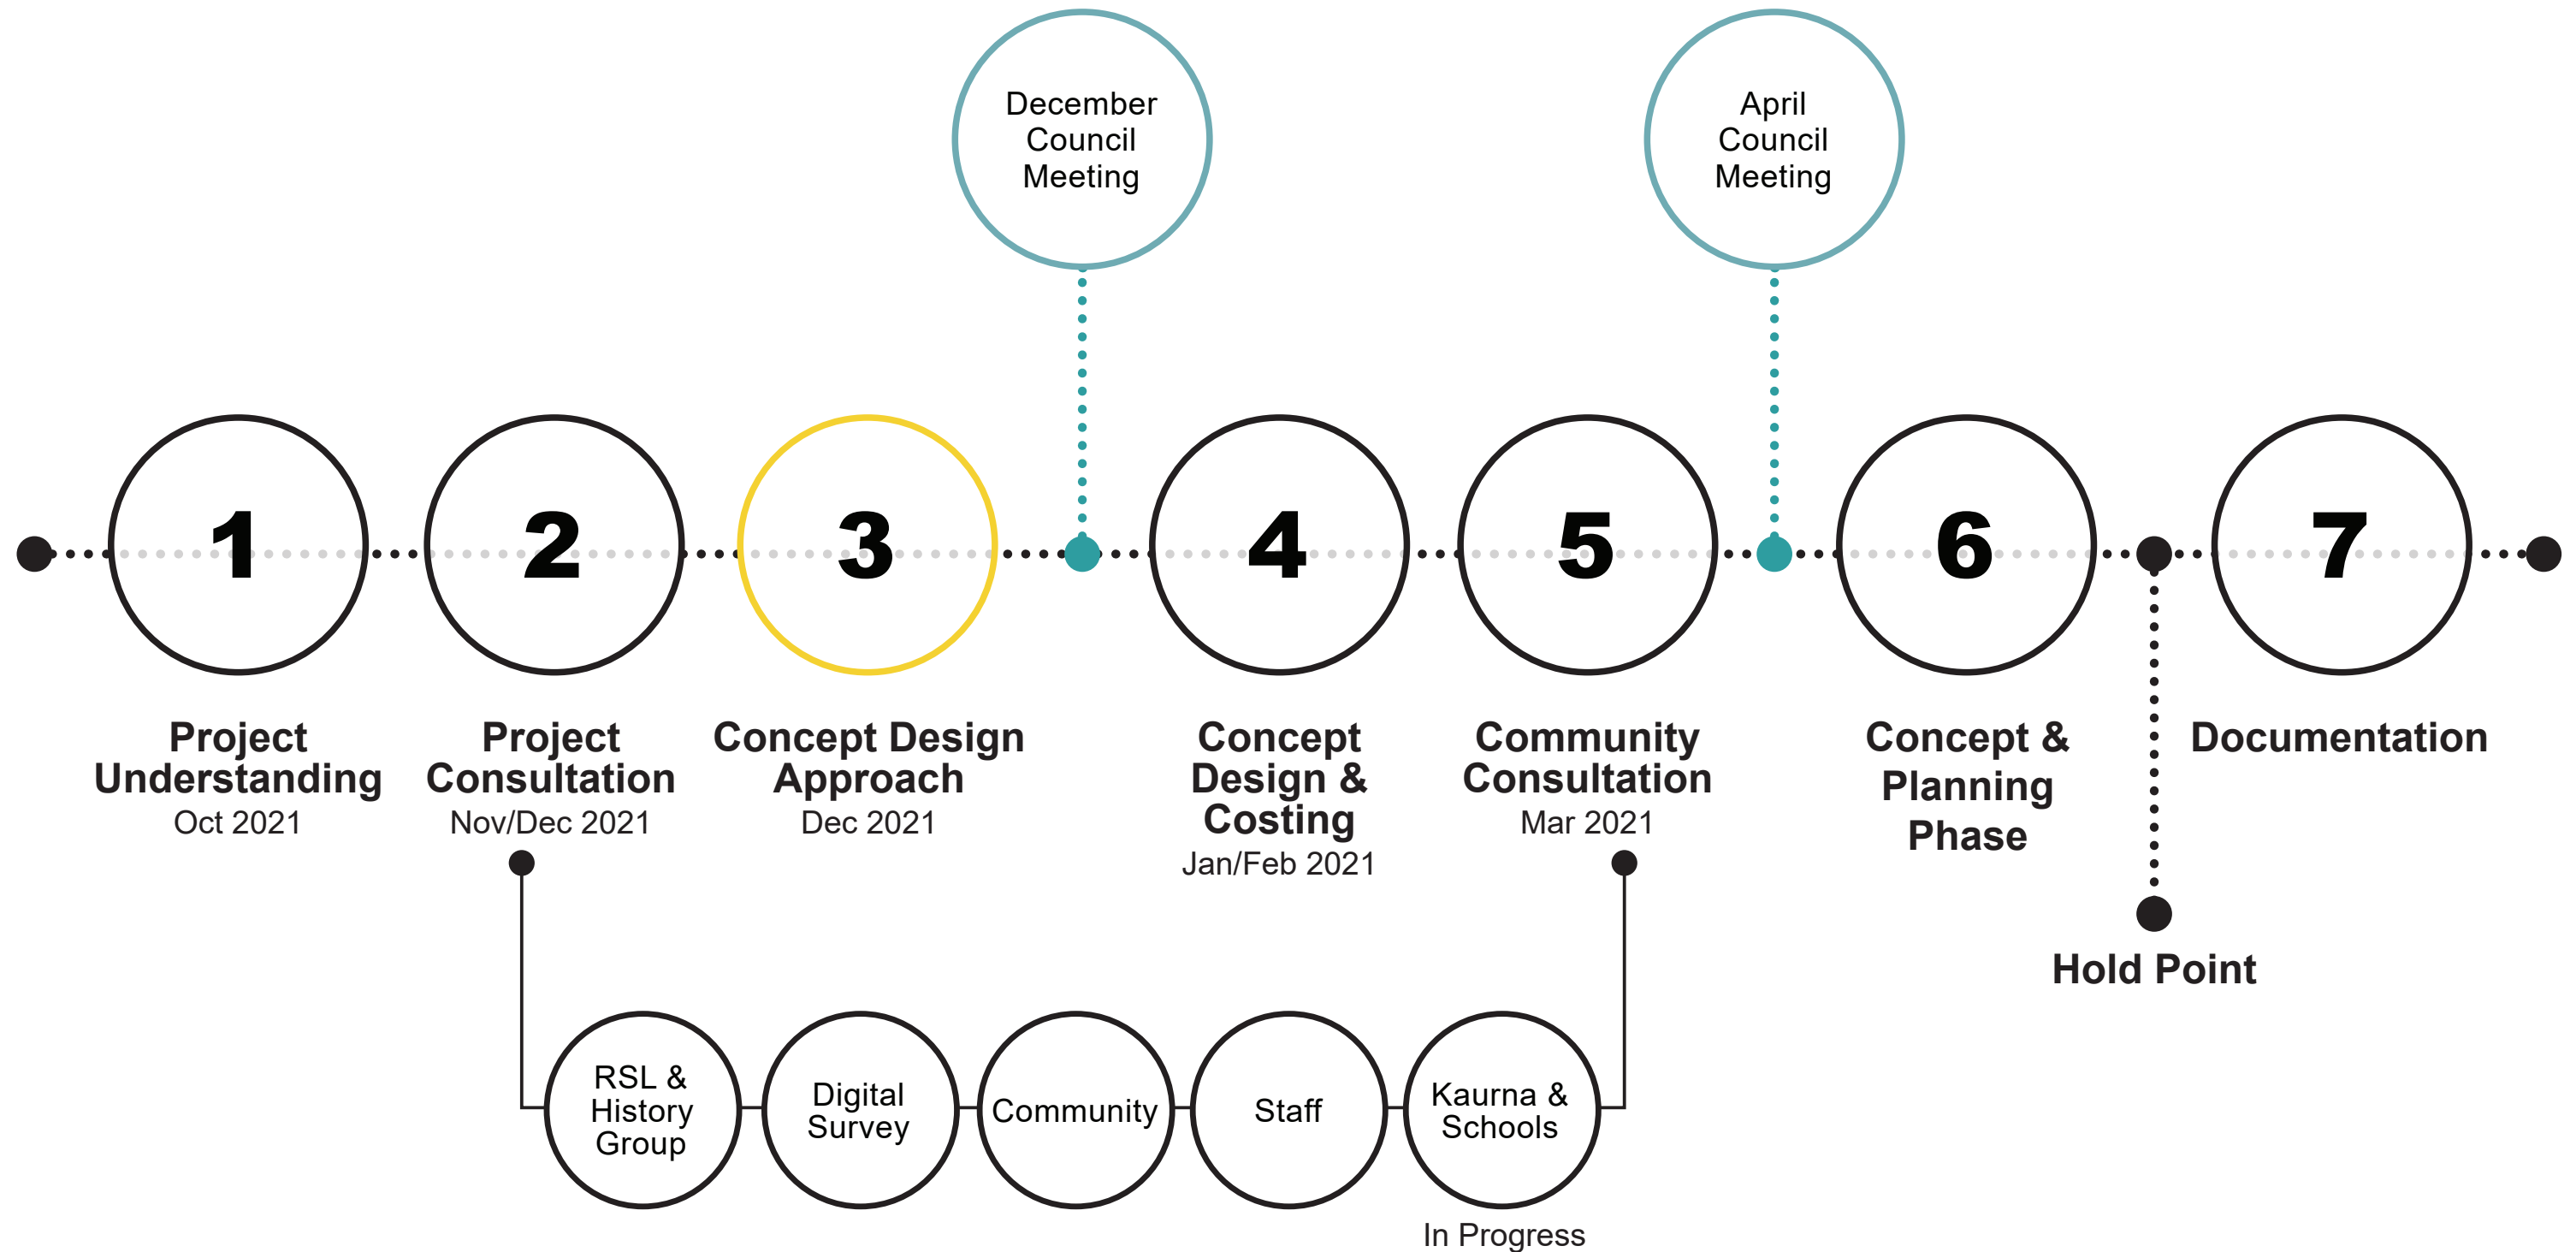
December Council Meeting

April Council Meeting

1

Project Understanding
Oct 2021

2

Project Consultation
Nov/Dec 2021

3

Concept Design Approach
Dec 2021

4

Concept Design & Costing
Jan/Feb 2021

5

Community Consultation
Mar 2021

6

Concept & Planning Phase

7

Documentation

Hold Point

RSL & History Group

Digital Survey

Community

Staff

Kaurna & Schools

In Progress